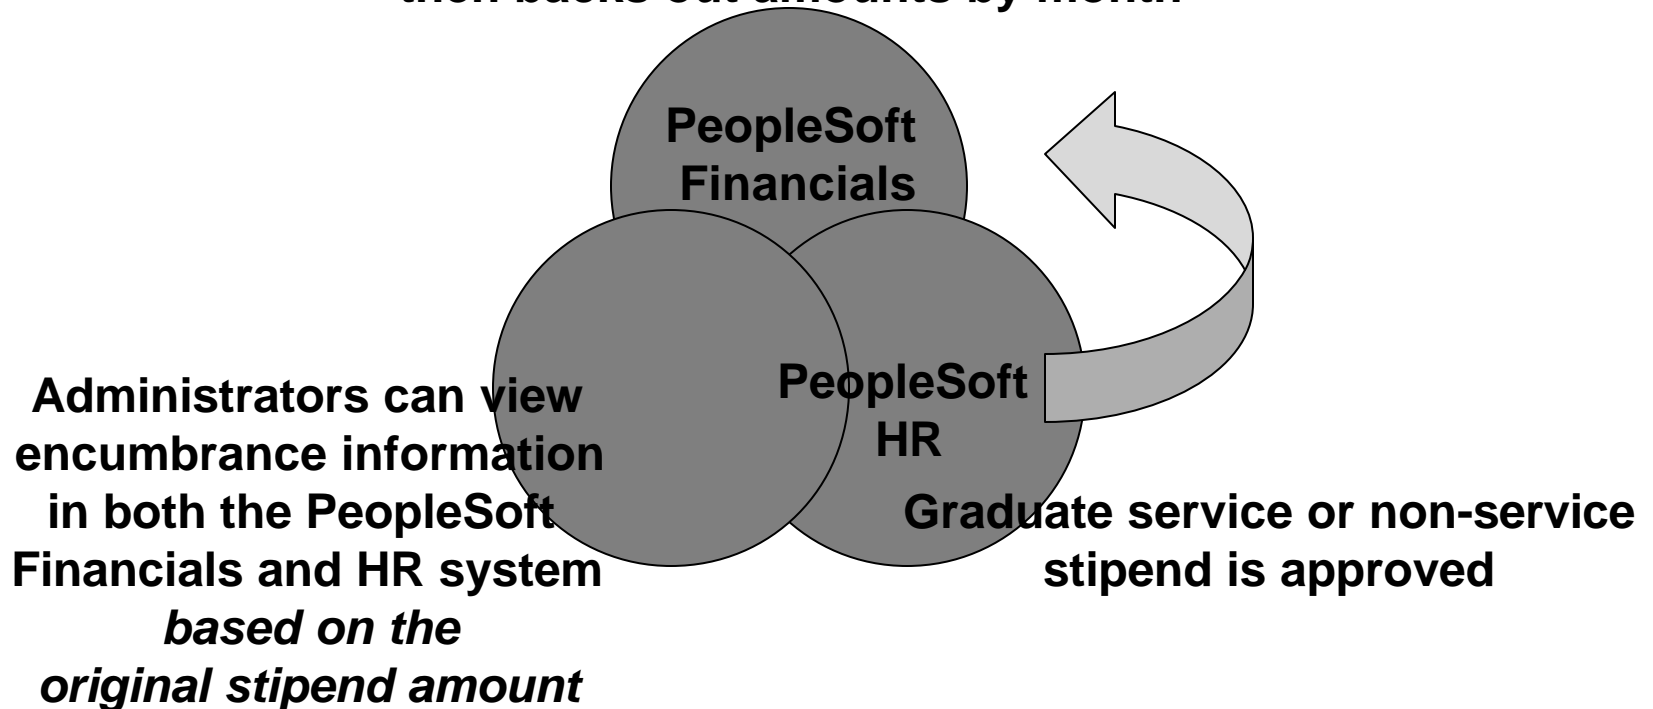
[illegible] backs out amounts by month

PeopleSoft Financials

PeopleSoft HR

Administrators can view encumbrance information in both the PeopleSoft Financials and HR system *based on the original stipend amount*

Graduate service or non-service stipend is approved